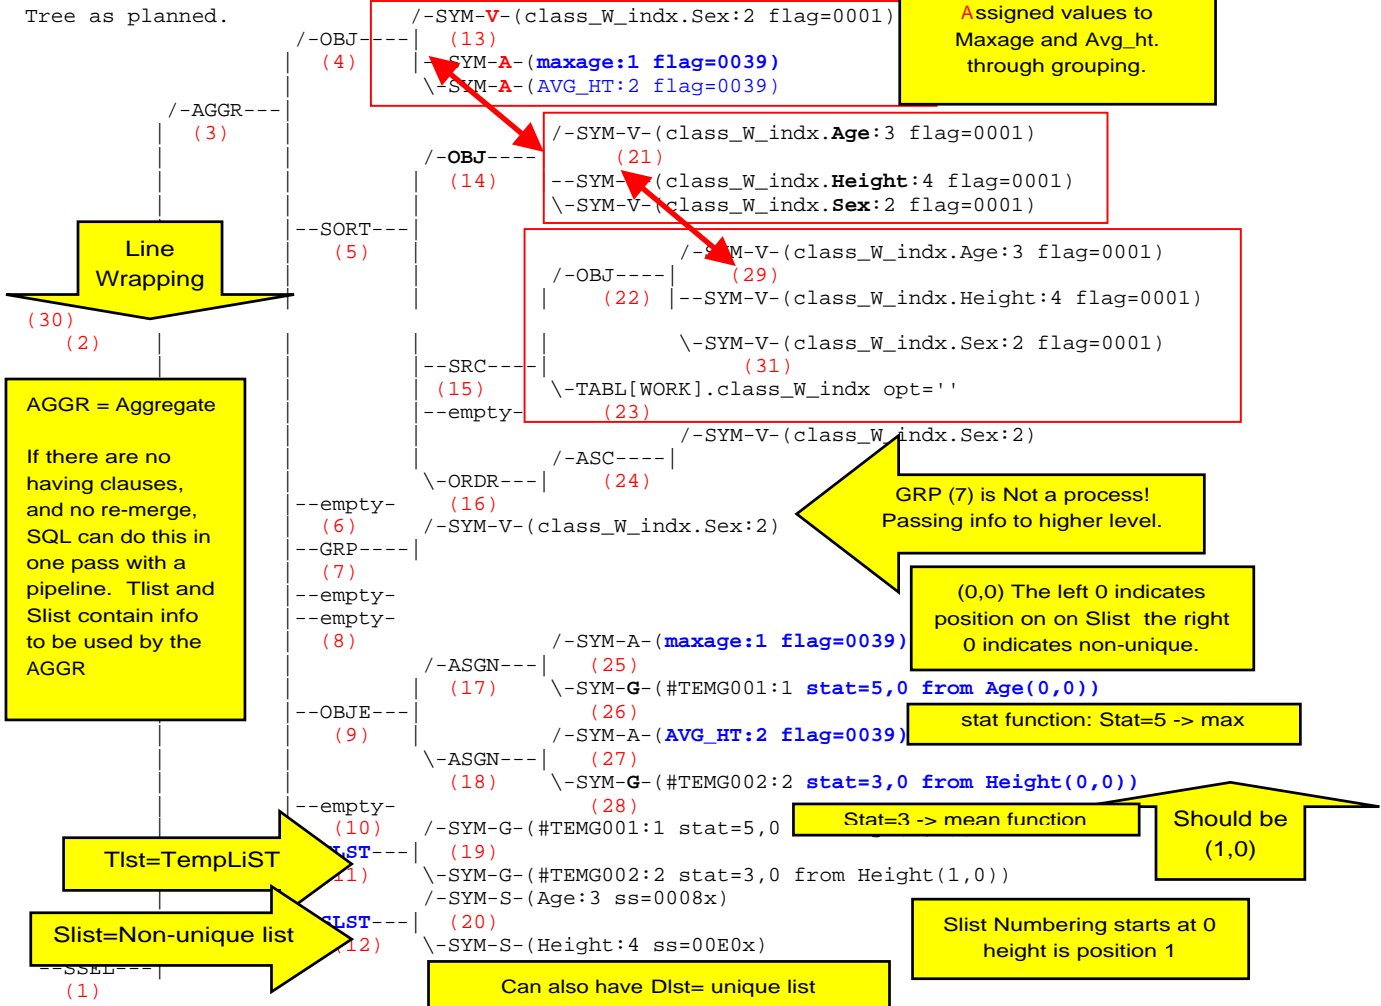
Tree as planned.

/-OBJ---- (4)
/-AGGR--- (3)
--SORT--- (5)
(30)
(2)

/-SYM-V-(class_W_indx.Sex:2 flag=0001)
(13)
|-SYM-A-(maxage:1 flag=0039)
\-SYM-A-(AVG_HT:2 flag=0039)

Assigned values to Maxage and Avg_ht. through grouping.

/-OBJ---- (14)
/-SYM-V-(class_W_indx.Age:3 flag=0001)
(21)
--SYM-V-(class_W_indx.Height:4 flag=0001)
\-SYM-V-(class_W_indx.Sex:2 flag=0001)

Line Wrapping

/-SYM-V-(class_W_indx.Age:3 flag=0001)
/-OBJ----| (29)
(22) |--SYM-V-(class_W_indx.Height:4 flag=0001)
\-SYM-V-(class_W_indx.Sex:2 flag=0001)
--SRC---| (31)
(15) \-TABL[WORK].class_W_indx opt=''
--empty- (23)
/-SYM-V-(class_W_indx.Sex:2)
/-ASC----|
\-ORDR---| (24)
(16)
--empty- (6)
/-SYM-V-(class_W_indx.Sex:2)
--GRP----| (7)
--empty-
--empty- (8)

AGGR = Aggregate

If there are no having clauses, and no re-merge, SQL can do this in one pass with a pipeline. Tlist and Slist contain info to be used by the AGGR

GRP (7) is Not a process! Passing info to higher level.

(0,0) The left 0 indicates position on on Slist the right 0 indicates non-unique.

/-SYM-A-(maxage:1 flag=0039)
/-ASGN---| (25)
(17) \-SYM-G-(#TEMG001:1 stat=5,0 from Age(0,0))
--OBJE---| (9) (26)
/-SYM-A-(AVG_HT:2 flag=0039)
\-ASGN---| (27)
(18) \-SYM-G-(#TEMG002:2 stat=3,0 from Height(0,0))
(28)

stat function: Stat=5 -> max

--empty- (10)
/-SYM-G-(#TEMG001:1 stat=5,0
Stat=3 -> mean function
Should be (1,0)
--TLST---| (11) (19)
\-SYM-G-(#TEMG002:2 stat=3,0 from Height(1,0))
/-SYM-S-(Age:3 ss=0008x)
--SLST---| (12) (20)
\-SYM-S-(Height:4 ss=00E0x)
--SSEL--- (1)

Tlst=TempLiST

Slist=Non-unique list

Slist Numbering starts at 0 height is position 1

Can also have Dlst= unique list